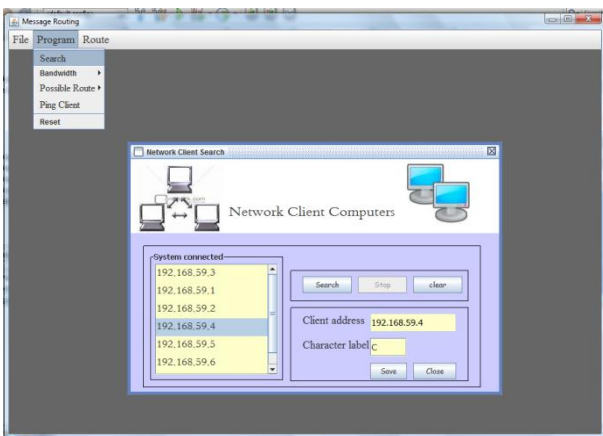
Message Routing

File Program Route

Search
Bandwidth
Possible Route
Ping Client
Reset

Network Client Search

Network Client Computers

System connected
192.168.59.3
192.168.59.1
192.168.59.2
192.168.59.4
192.168.59.5
192.168.59.6

Search
Stop
clear

Client address 192.168.59.4
Character label C

Save
Close